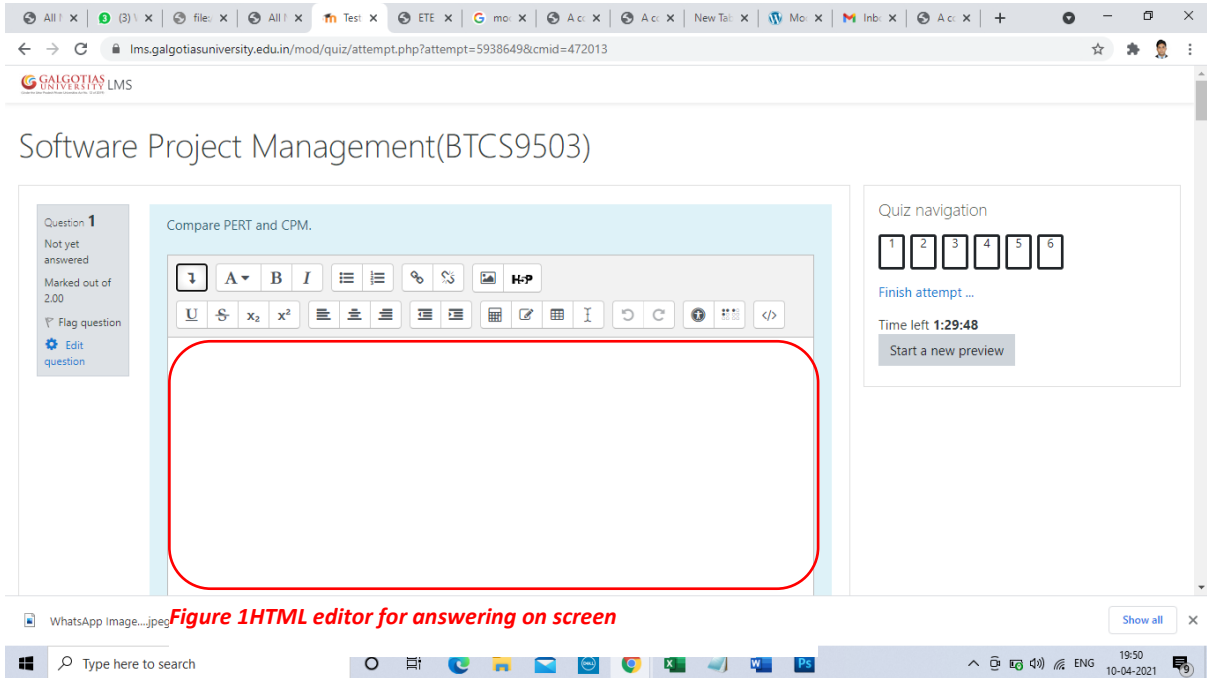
All | (3) | file | All | Test | ETE | mo | A c | A c | New Tab | Mo | Inb | A c | +

lms.galgotiasuniversity.edu.in/mod/quiz/attempt.php?attempt=5938649&cmid=472013

GALGOTIAS UNIVERSITY LMS

Software Project Management(BTCS9503)

Question 1
Not yet answered
Marked out of 2.00
Flag question
Edit question

Compare PERT and CPM.

A B I H-P
U S $x_2$ $x^2$

Quiz navigation
1 2 3 4 5 6
Finish attempt ...
Time left 1:29:48
Start a new preview

WhatsApp Image....jpeg
Figure 1HTML editor for answering on screen
Show all

Type here to search
ENG 19:50 10-04-2021